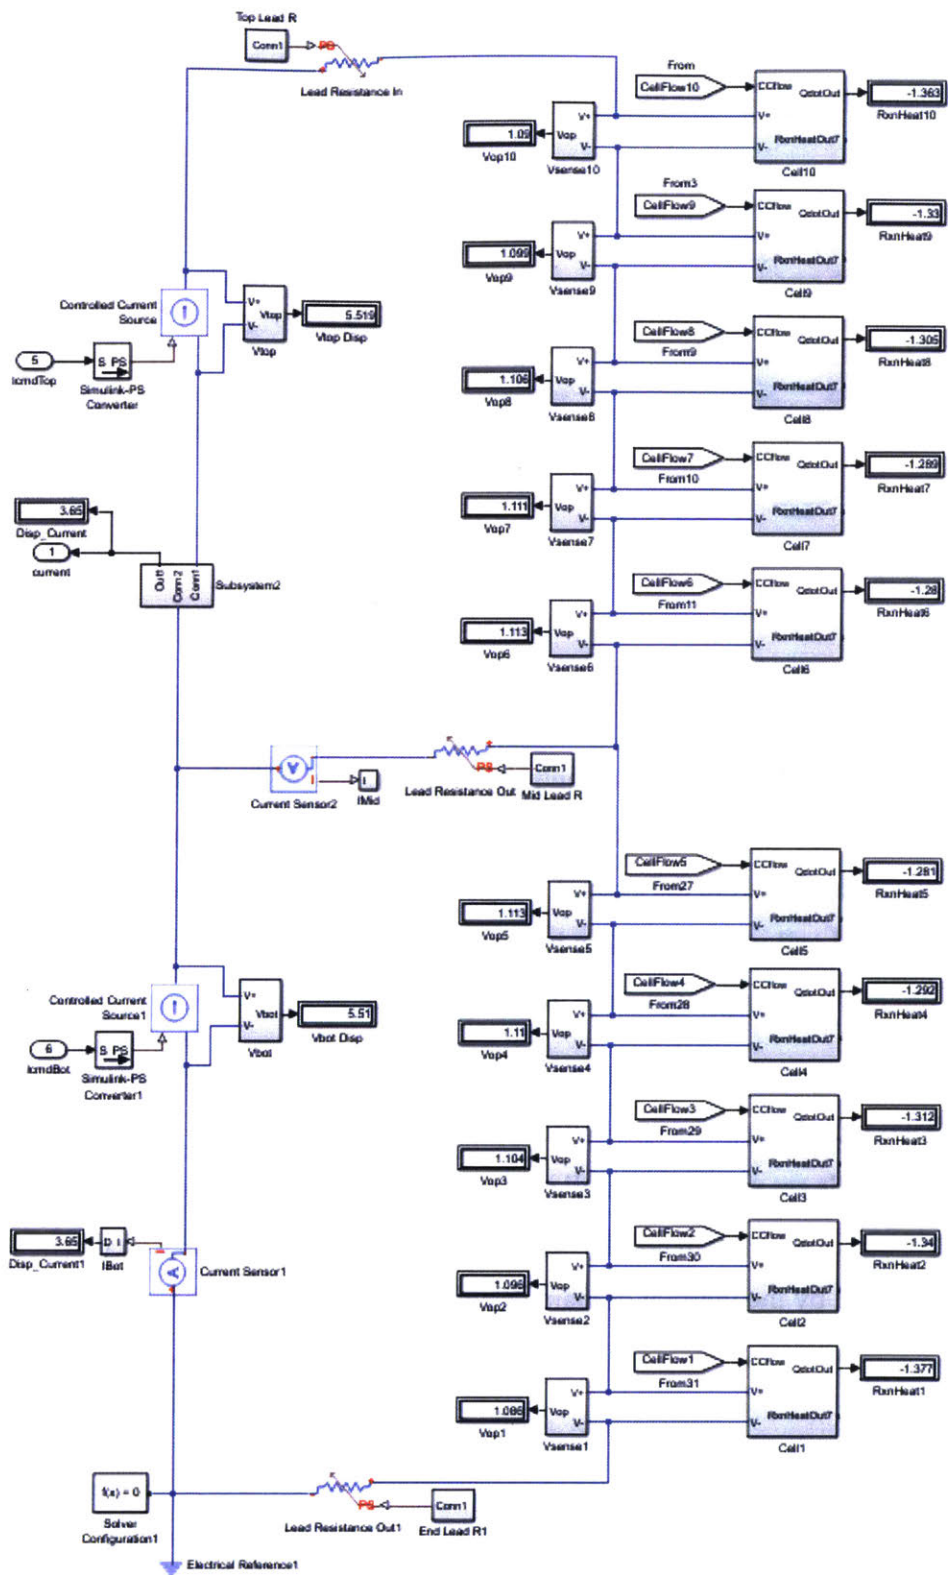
Top Lead R
Conn1
PS
Lead Resistance In
From
CellFlow10
CCflow
QdotOut
-1.363
V+
RxnHeat10
1.09
Vop
V+
RxnHeatOut7
Vop10
V-
V-
Vsense10
Cell10
From3
CellFlow9
CCflow
QdotOut
-1.33
V+
RxnHeat9
1.099
Vop
V+
Vop9
V-
V-
RxnHeatOut7
Vsense9
Cell9
Controlled Current Source
V+
Vtop
5.519
V-
Vtop Disp
Vtop
5
S PS
IcmdTop
Simulink-PS Converter
CellFlow8
CCflow
QdotOut
-1.305
From9
V+
RxnHeat8
1.106
Vop
V+
RxnHeatOut7
Vop8
V-
V-
Vsense8
Cell8
CellFlow7
CCflow
QdotOut
-1.289
From10
V+
RxnHeat7
1.111
Vop
V+
RxnHeatOut7
Vop7
V-
V-
Vsense7
Cell7
3.65
Disp_Current
1
current
Out1
Conn2
Conn1
Subsystem2
CellFlow6
CCflow
QdotOut
-1.28
From11
V+
RxnHeat6
1.113
Vop
V+
RxnHeatOut7
Vop6
V-
V-
Vsense6
Cell6
PS
Conn1
I
Current Sensor2
IMid
Lead Resistance Out
Mid Lead R
CellFlow5
CCflow
QdotOut
-1.281
From27
V+
RxnHeat5
1.113
Vop
V+
RxnHeatOut7
Vop5
V-
V-
Vsense5
Cell5
CellFlow4
CCflow
QdotOut
-1.292
From28
V+
RxnHeat4
Controlled Current Source1
V+
Vbot
5.51
V-
Vbot Disp
Vbot
1.11
Vop
V+
RxnHeatOut7
Vop4
V-
V-
Vsense4
Cell4
6
S PS
IcmdBot
Simulink-PS Converter1
CellFlow3
CCflow
QdotOut
-1.312
From29
V+
RxnHeat3
1.104
Vop
V+
RxnHeatOut7
Vop3
V-
V-
Vsense3
Cell3
3.65
D I
Disp_Current1
IBot
Current Sensor1
CellFlow2
CCflow
QdotOut
-1.34
From30
V+
RxnHeat2
1.096
Vop
V+
RxnHeatOut7
Vop2
V-
V-
Vsense2
Cell2
CellFlow1
CCflow
QdotOut
-1.377
From31
V+
RxnHeat1
1.086
Vop
V+
RxnHeatOut7
Vop1
V-
V-
Vsense1
Cell1
f(x) = 0
Solver Configuration1
PS
Conn1
Lead Resistance Out1
End Lead R1
Electrical Reference1